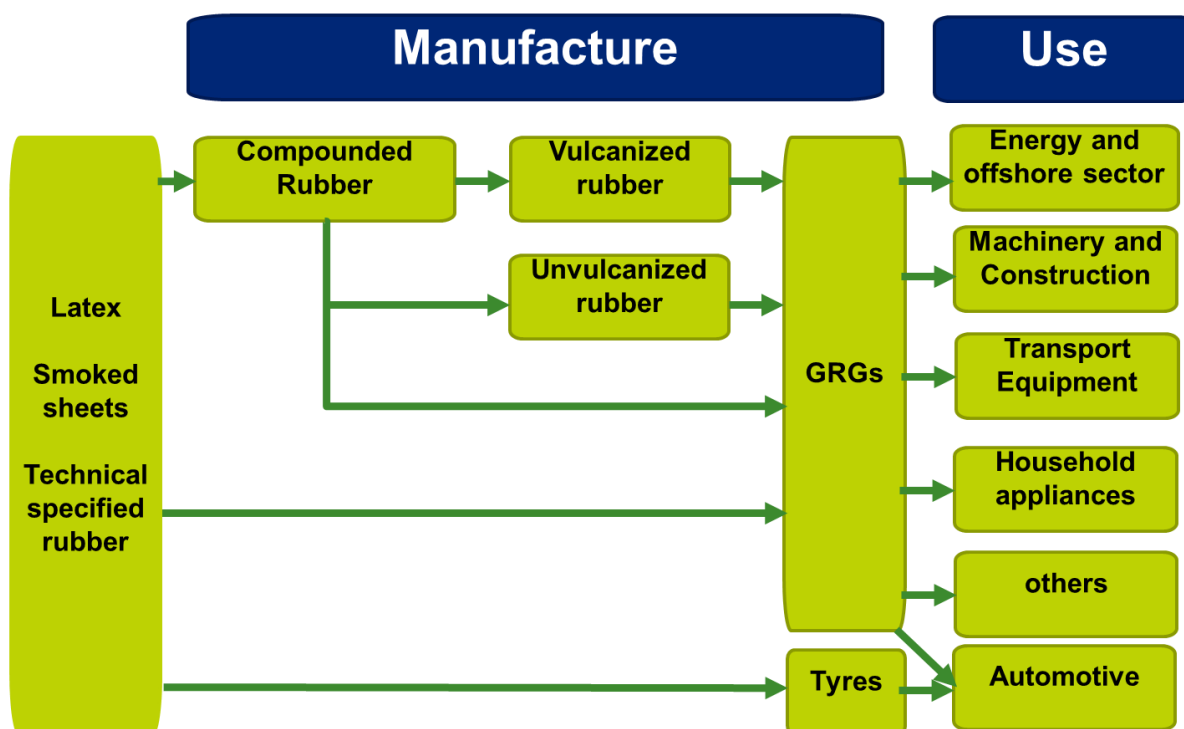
Manufacture

Use

Latex

Smoked sheets

Technical specified rubber

Compounded Rubber

Vulcanized rubber

Unvulcanized rubber

GRGs

Tyres

Energy and offshore sector

Machinery and Construction

Transport Equipment

Household appliances

others

Automotive